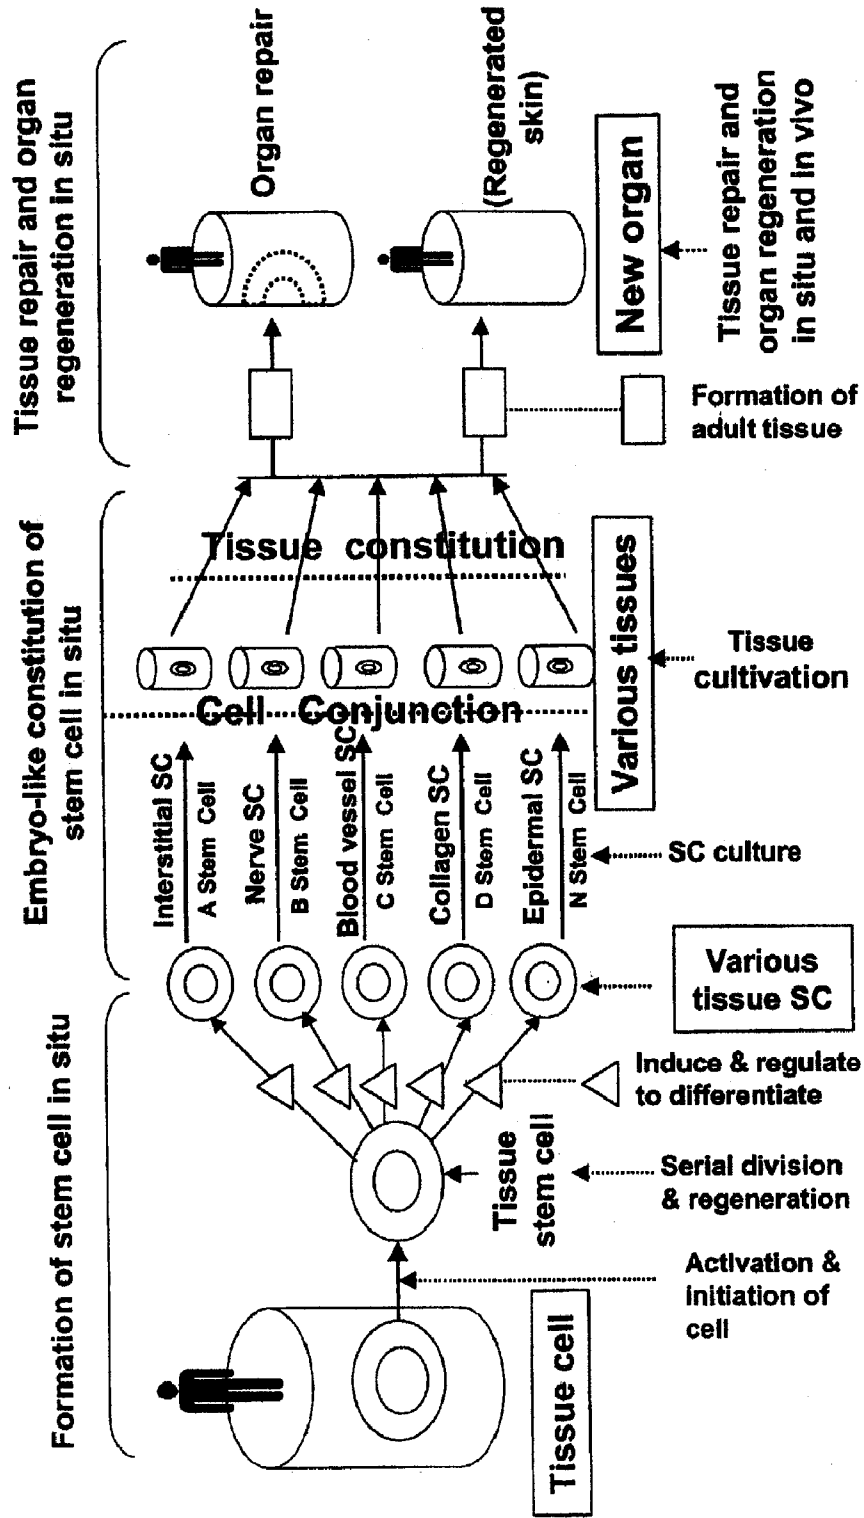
Formation of stem cell in situ

Embryo-like constitution of stem cell in situ

Tissue repair and organ regeneration in situ

Tissue cell

Activation & initiation of cell

Tissue stem cell

Serial division & regeneration

Induce & regulate to differentiate

Various tissue SC

Interstitial SC
A Stem Cell
Nerve SC
B Stem Cell
Blood vessel SC
C Stem Cell
Collagen SC
D Stem Cell
Epidermal SC
N Stem Cell

SC culture

Cell Conjunction

Various tissues

Tissue cultivation

Tissue constitution

Formation of adult tissue

Organ repair

(Regenerated skin)

New organ

Tissue repair and organ regeneration in situ and in vivo